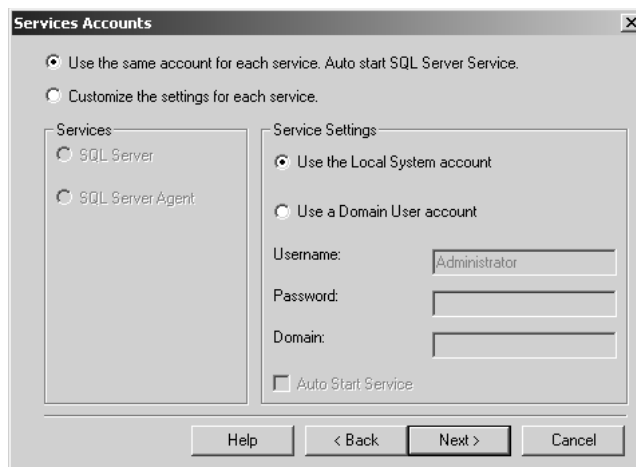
Services Accounts

×

Use the same account for each service. Auto start SQL Server Service.

Customize the settings for each service.

Services

SQL Server

SQL Server Agent

Service Settings

Use the Local System account

Use a Domain User account

Username: Administrator

Password:

Domain:

Auto Start Service

Help

< Back

Next >

Cancel